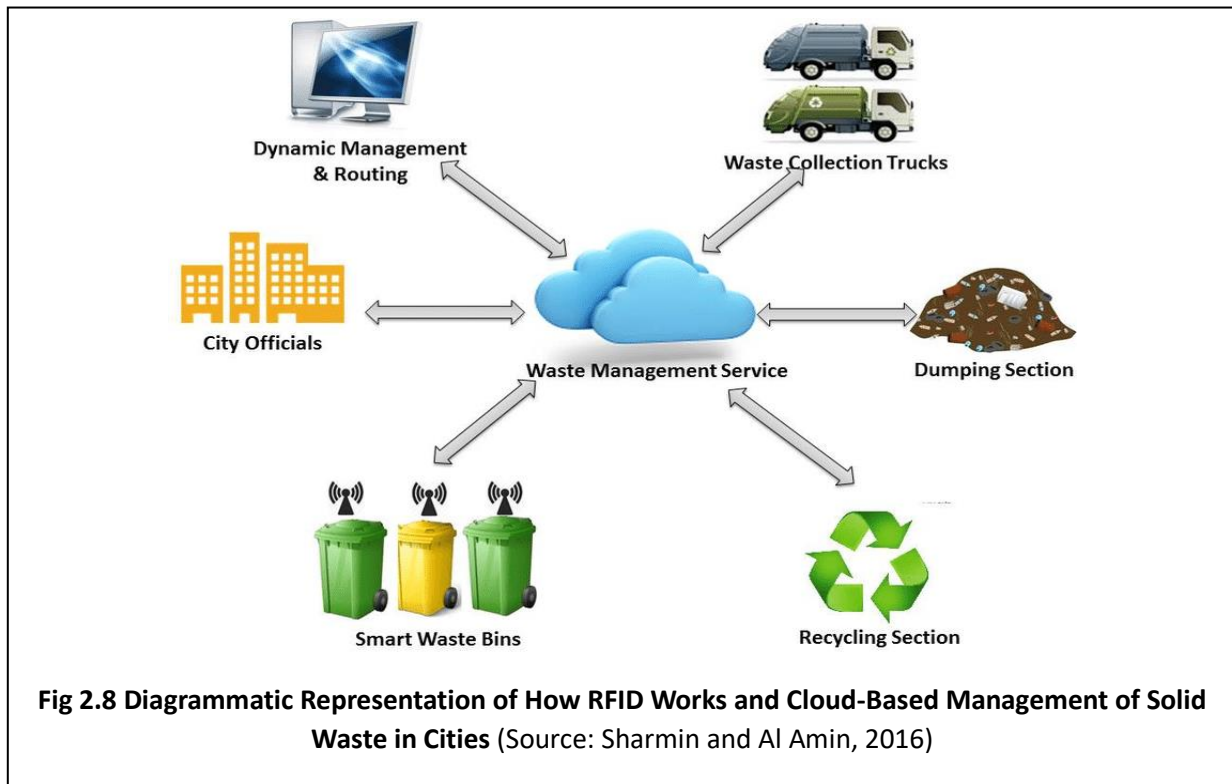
Dynamic Management & Routing

Waste Collection Trucks

City Officials

Waste Management Service

Dumping Section

Smart Waste Bins

Recycling Section

**Fig 2.8 Diagrammatic Representation of How RFID Works and Cloud-Based Management of Solid Waste in Cities** (Source: Sharmin and Al Amin, 2016)